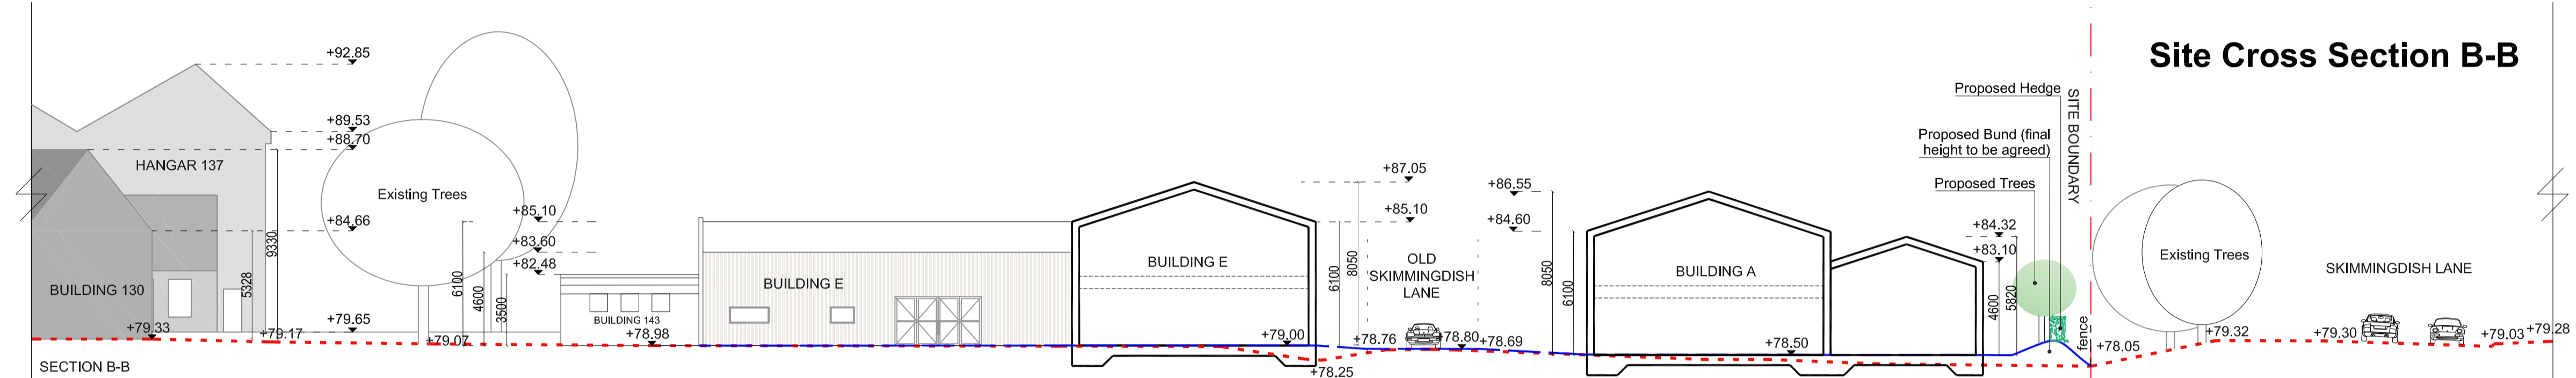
Site Cross Section B-B

+92.85
+89.53
+88.70
HANGAR 137
Existing Trees
+84.66
+85.10
+83.60
+82.48
9330
5328
BUILDING 130
6100
4600
3500
+79.65
+79.33
+79.17
+79.07
BUILDING 143
+78.98
BUILDING E
BUILDING E
+79.00
+78.25
+87.05
+85.10
6100
8050
OLD SKIMMINGDISH LANE
+78.76
+78.80
+78.69
+86.55
+84.60
8050
6100
BUILDING A
+78.50
Proposed Hedge
Proposed Bund (final height to be agreed)
Proposed Trees
SITE BOUNDARY
+84.32
+83.10
4600
5820
fence
+78.05
Existing Trees
+79.32
SKIMMINGDISH LANE
+79.30
+79.03
+79.28
SECTION B-B